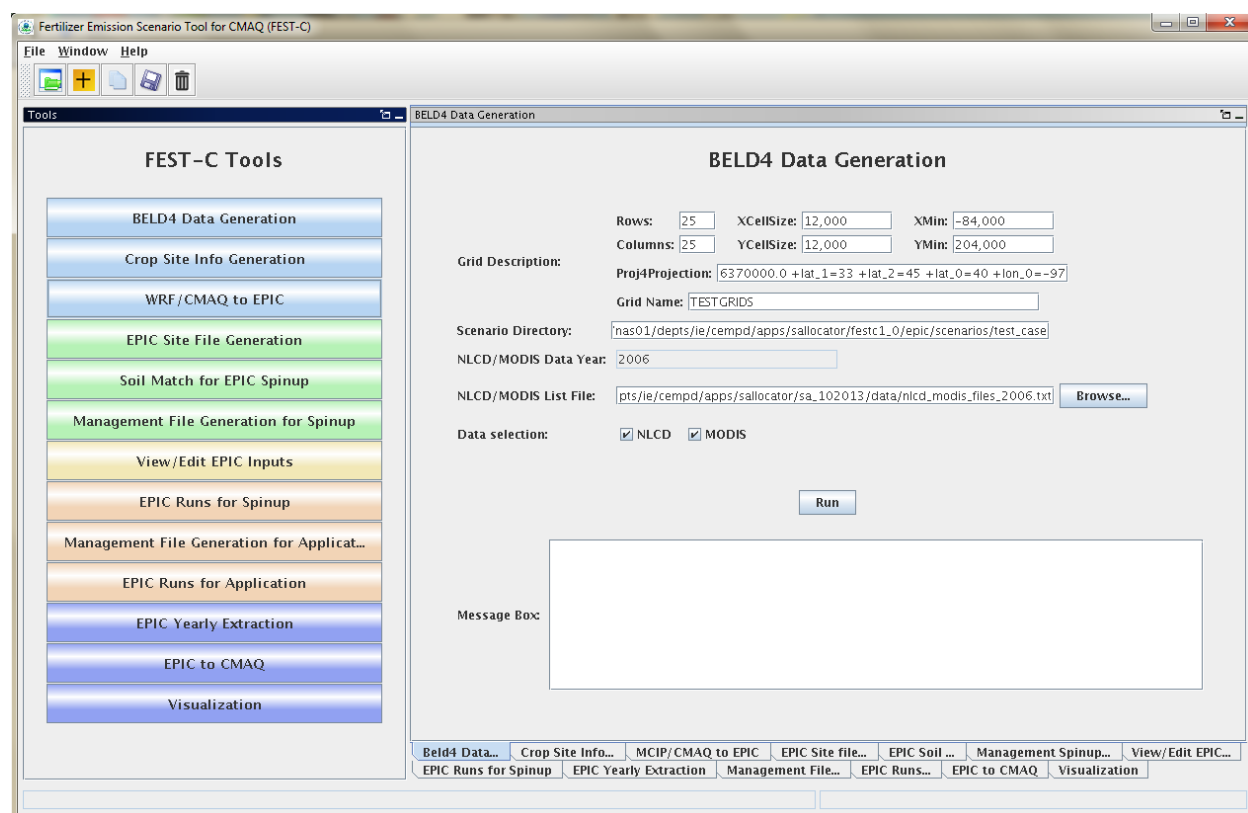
Fertilizer Emission Scenario Tool for CMAQ (FEST-C)

File Window Help

Tools

BELD4 Data Generation

FEST-C Tools

BELD4 Data Generation
Crop Site Info Generation
WRF/CMAQ to EPIC
EPIC Site File Generation
Soil Match for EPIC Spinup
Management File Generation for Spinup
View/Edit EPIC Inputs
EPIC Runs for Spinup
Management File Generation for Applicat...
EPIC Runs for Application
EPIC Yearly Extraction
EPIC to CMAQ
Visualization

BELD4 Data Generation

Grid Description:
Rows: 25 XCellSize: 12,000 XMin: -84,000
Columns: 25 YCellSize: 12,000 YMin: 204,000
Proj4Projection: 6370000.0 +lat_1=33 +lat_2=45 +lat_0=40 +lon_0=-97
Grid Name: TESTGRIDS

Scenario Directory: 'nas01/depts/ie/cempd/apps/sallocator/festc1_0/epic/scenarios/test_case

NLCD/MODIS Data Year: 2006

NLCD/MODIS List File: pts/ie/cempd/apps/sallocator/sa_102013/data/nlcd_modis_files_2006.txt Browse...

Data selection: NLCD MODIS

Run

Message Box:

Beld4 Data... | Crop Site Info... | MCIP/CMAQ to EPIC | EPIC Site file... | EPIC Soil ... | Management Spinup... | View/Edit EPIC...
EPIC Runs for Spinup | EPIC Yearly Extraction | Management File... | EPIC Runs... | EPIC to CMAQ | Visualization